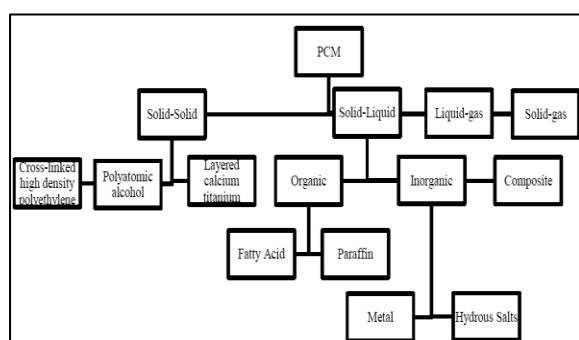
PCM

Solid-Solid

Solid-Liquid

Liquid-gas

Solid-gas

Cross-linked high density polyethylene

Polyatomic alcohol

Layered calcium titanium

Organic

Inorganic

Composite

Fatty Acid

Paraffin

Metal

Hydrous Salts